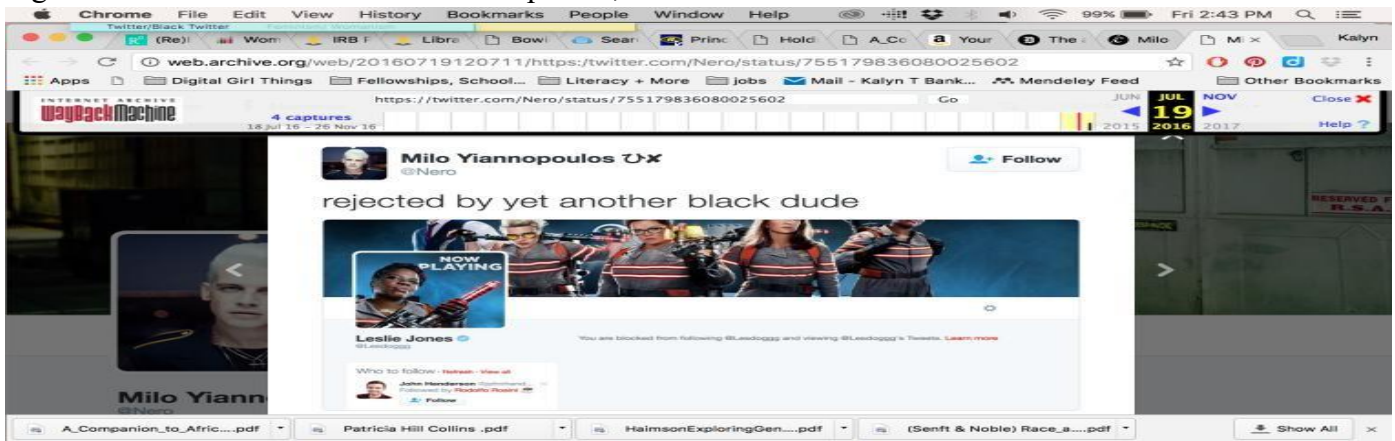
Chrome File Edit View History Bookmarks People Window Help 99% Fri 2:43 PM

Twitter/Black Twitter

(Re)I Wom IRB F Libra Bowl Sear Princ Hold A_Co Your The Milo M × Kalyn

web.archive.org/web/20160719120711/https://twitter.com/Nero/status/755179836080025602

Apps Digital Girl Things Fellowships, School... Literacy + More jobs Mail - Kalyn T Bank... Mendeley Feed Other Bookmarks

INTERNET ARCHIVE WaybackMachine https://twitter.com/Nero/status/755179836080025602 Go JUN JUL NOV Close
4 captures 19
18 Jul 16 - 26 Nov 16 2015 2016 2017 Help

Milo Yiannopoulos ひX
@Nero

Follow

rejected by yet another black dude

NOW PLAYING

Leslie Jones
@Lesdoggg

You are blocked from following @Lesdoggg and viewing @Lesdoggg's Tweets. Learn more

Who to follow · Refresh · View all
John Henderson
Followed by Rodolfo Rosini
Follow

Milo Yiann
@Nero

RESERVED F R.S.A.

A_Companion_to_Afric....pdf Patricia Hill Collins .pdf HaimsonExploringGen....pdf (Senft & Noble) Race_a....pdf Show All